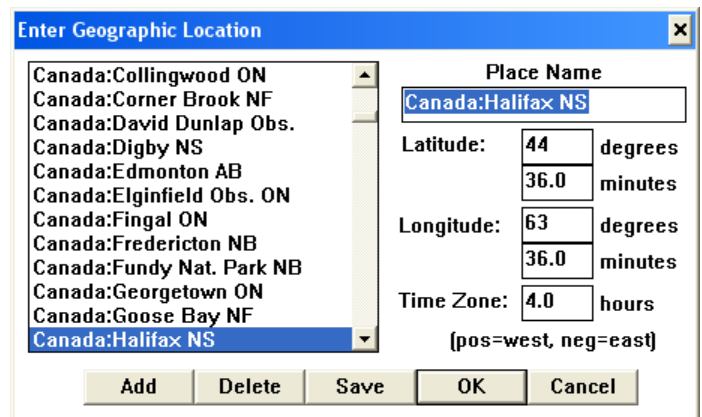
Enter Geographic Location

Canada:Collingwood ON
Canada:Corner Brook NF
Canada:David Dunlap Obs.
Canada:Digby NS
Canada:Edmonton AB
Canada:Elginfield Obs. ON
Canada:Fingal ON
Canada:Fredericton NB
Canada:Fundy Nat. Park NB
Canada:Georgetown ON
Canada:Goose Bay NF
Canada:Halifax NS

Place Name
Canada:Halifax NS

Latitude: 44 degrees
36.0 minutes

Longitude: 63 degrees
36.0 minutes

Time Zone: 4.0 hours
(pos=west, neg=east)

Add Delete Save OK Cancel